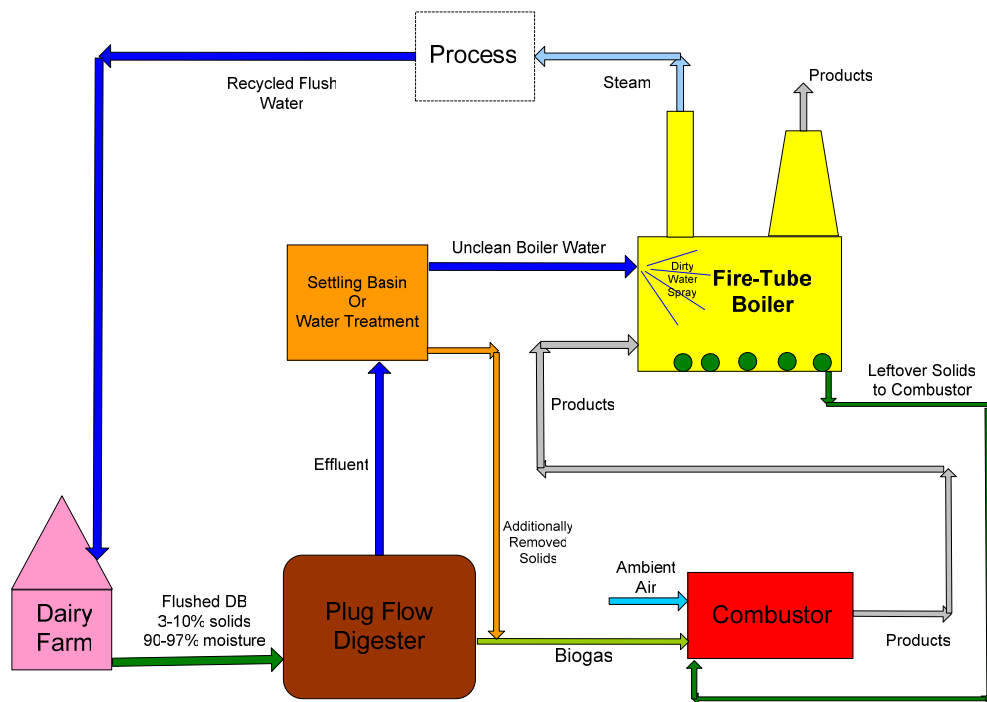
Process

Recycled Flush Water

Steam

Products

Settling Basin Or Water Treatment

Unclean Boiler Water

Dirty Water Spray

Fire-Tube Boiler

Leftover Solids to Combustor

Products

Effluent

Additionally Removed Solids

Dairy Farm

Flushed DB 3-10% solids 90-97% moisture

Plug Flow Digester

Biogas

Ambient Air

Combustor

Products